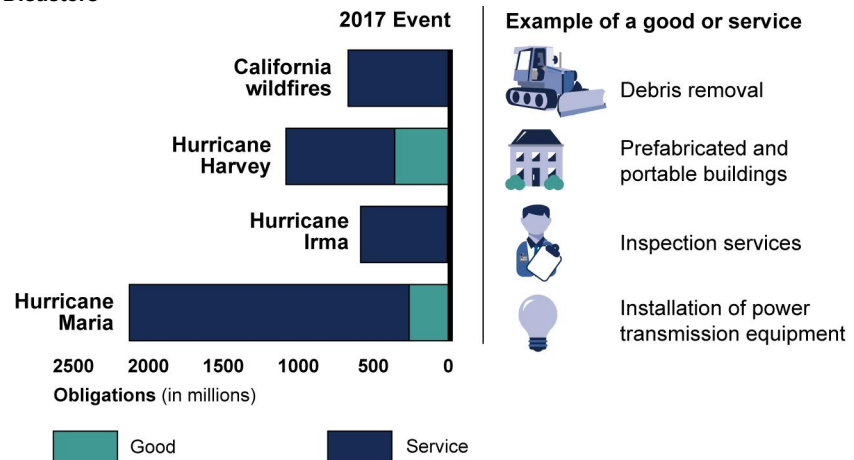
2017 Event

California wildfires

Hurricane Harvey

Hurricane Irma

Hurricane Maria

2500 2000 1500 1000 500 0

Obligations (in millions)

Good Service

Example of a good or service

Debris removal

Prefabricated and portable buildings

Inspection services

Installation of power transmission equipment